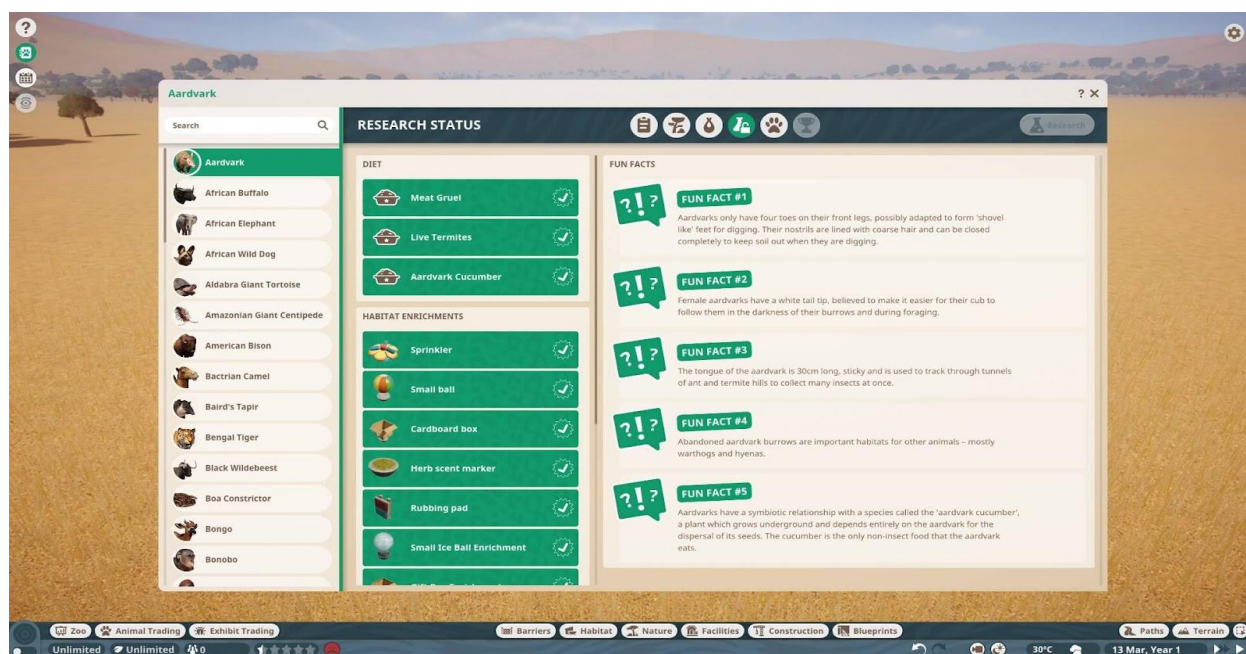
Aardvark

? ×

Search

Aardvark
African Buffalo
African Elephant
African Wild Dog
Aldabra Giant Tortoise
Amazonian Giant Centipede
American Bison
Bactrian Camel
Baird's Tapir
Bengal Tiger
Black Wildebeest
Boa Constrictor
Bongo
Bonobo

RESEARCH STATUS

Research

DIET

Meat Gruel
Live Termites
Aardvark Cucumber

HABITAT ENRICHMENTS

Sprinkler
Small ball
Cardboard box
Herb scent marker
Rubbing pad
Small Ice Ball Enrichment

FUN FACTS

FUN FACT #1
Aardvarks only have four toes on their front legs, possibly adapted to form 'shovel like' feet for digging. Their nostrils are lined with coarse hair and can be closed completely to keep soil out when they are digging.

FUN FACT #2
Female aardvarks have a white tail tip, believed to make it easier for their cub to follow them in the darkness of their burrows and during foraging.

FUN FACT #3
The tongue of the aardvark is 30cm long, sticky and is used to track through tunnels of ant and termite hills to collect many insects at once.

FUN FACT #4
Abandoned aardvark burrows are important habitats for other animals – mostly warthogs and hyenas.

FUN FACT #5
Aardvarks have a symbiotic relationship with a species called the 'aardvark cucumber', a plant which grows underground and depends entirely on the aardvark for the dispersal of its seeds. The cucumber is the only non-insect food that the aardvark eats.

Zoo   Animal Trading   Exhibit Trading   Barriers   Habitat   Nature   Facilities   Construction   Blueprints   Paths   Terrain

Unlimited   Unlimited   0   30°C   13 Mar, Year 1